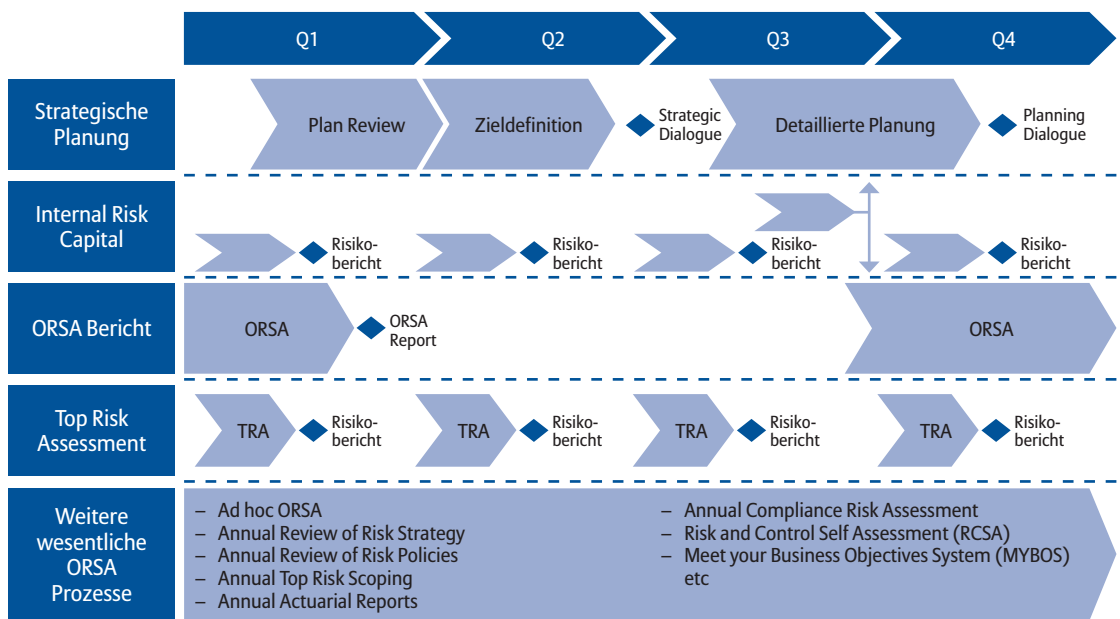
Q1 Q2 Q3 Q4

Strategische Planung

Plan Review

Zieldefinition

Strategic Dialogue

Detaillierte Planung

Planning Dialogue

Internal Risk Capital

Risikobericht

Risikobericht

Risikobericht

Risikobericht

ORSA Bericht

ORSA

ORSA Report

ORSA

Top Risk Assessment

TRA

Risikobericht

TRA

Risikobericht

TRA

Risikobericht

TRA

Risikobericht

Weitere wesentliche ORSA Prozesse

– Ad hoc ORSA
– Annual Review of Risk Strategy
– Annual Review of Risk Policies
– Annual Top Risk Scoping
– Annual Actuarial Reports

– Annual Compliance Risk Assessment
– Risk and Control Self Assessment (RCSA)
– Meet your Business Objectives System (MYBOS) etc